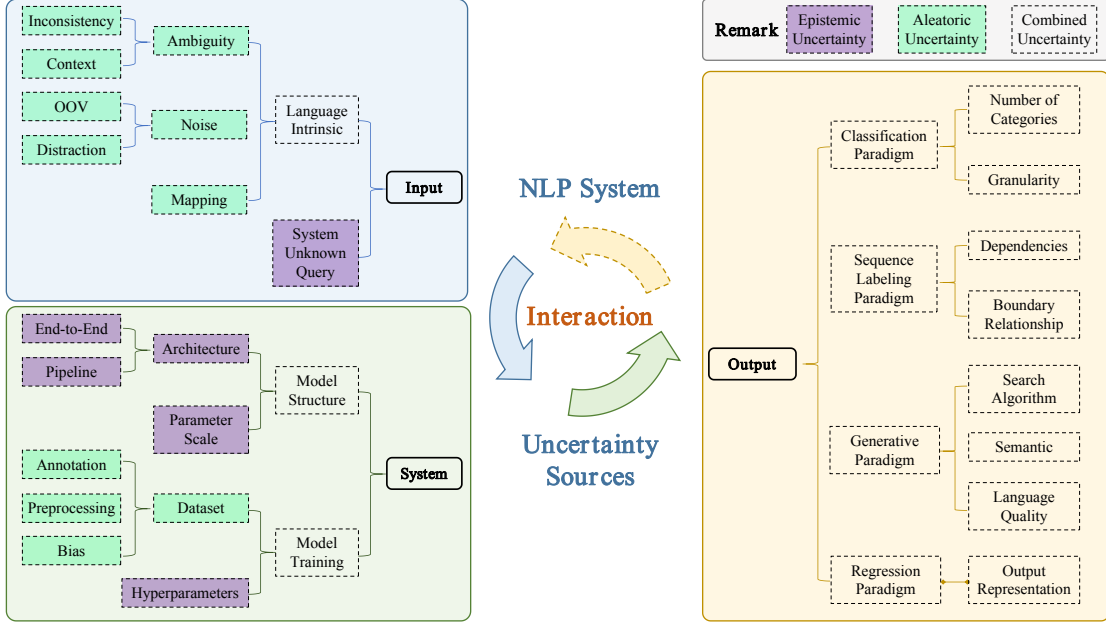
Inconsistency
Context
Ambiguity
OOV
Distraction
Noise
Mapping
Language Intrinsic
System Unknown Query
Input

End-to-End
Pipeline
Architecture
Parameter Scale
Model Structure
Annotation
Preprocessing
Bias
Dataset
Hyperparameters
Model Training
System

NLP System
Interaction
Uncertainty Sources

Remark
Epistemic Uncertainty
Aleatoric Uncertainty
Combined Uncertainty

Output
Classification Paradigm
Number of Categories
Granularity
Sequence Labeling Paradigm
Dependencies
Boundary Relationship
Generative Paradigm
Search Algorithm
Semantic
Language Quality
Regression Paradigm
Output Representation